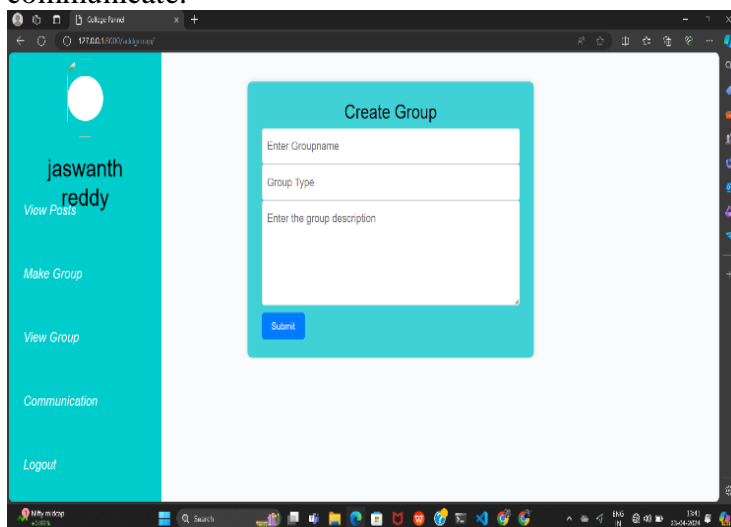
communicate.

College Format

127.0.0.1:8000/addgroup/

jaswanth reddy

View Posts

Make Group

View Group

Communication

Logout

Create Group

Enter Groupname

Group Type

Enter the group description

Submit

Nifty midcap

Search

ENG IN

13:41 23-04-2024